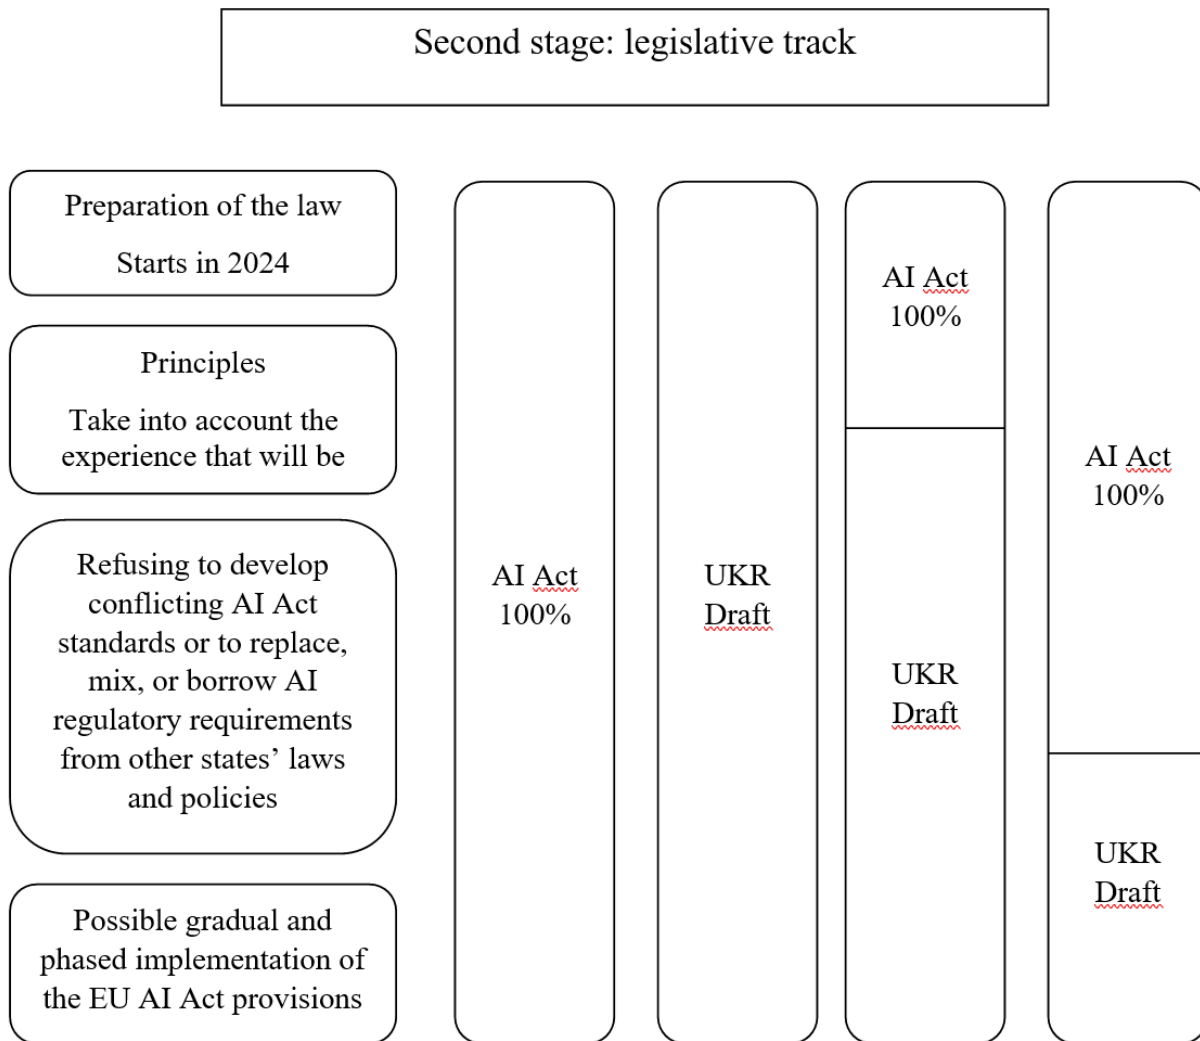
Second stage: legislative track

Preparation of the law

Starts in 2024

Principles

Take into account the experience that will be

Refusing to develop conflicting AI Act standards or to replace, mix, or borrow AI regulatory requirements from other states' laws and policies

Possible gradual and phased implementation of the EU AI Act provisions

AI Act 100%

UKR Draft

AI Act 100%

UKR Draft

AI Act 100%

UKR Draft